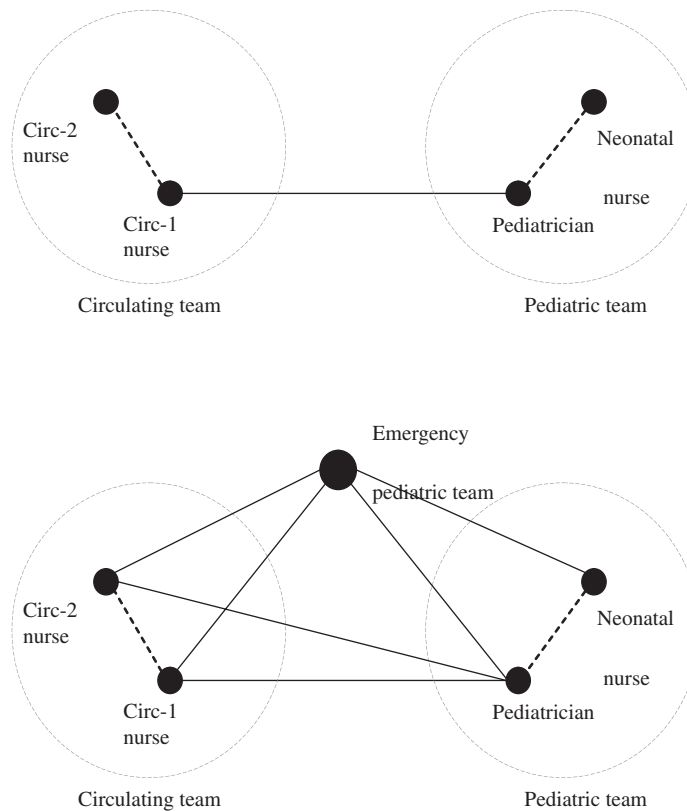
Circ-2 nurse

Circ-1 nurse

Neonatal nurse

Pediatrician

Circulating team

Pediatric team

Emergency pediatric team

Circ-2 nurse

Circ-1 nurse

Neonatal nurse

Pediatrician

Circulating team

Pediatric team